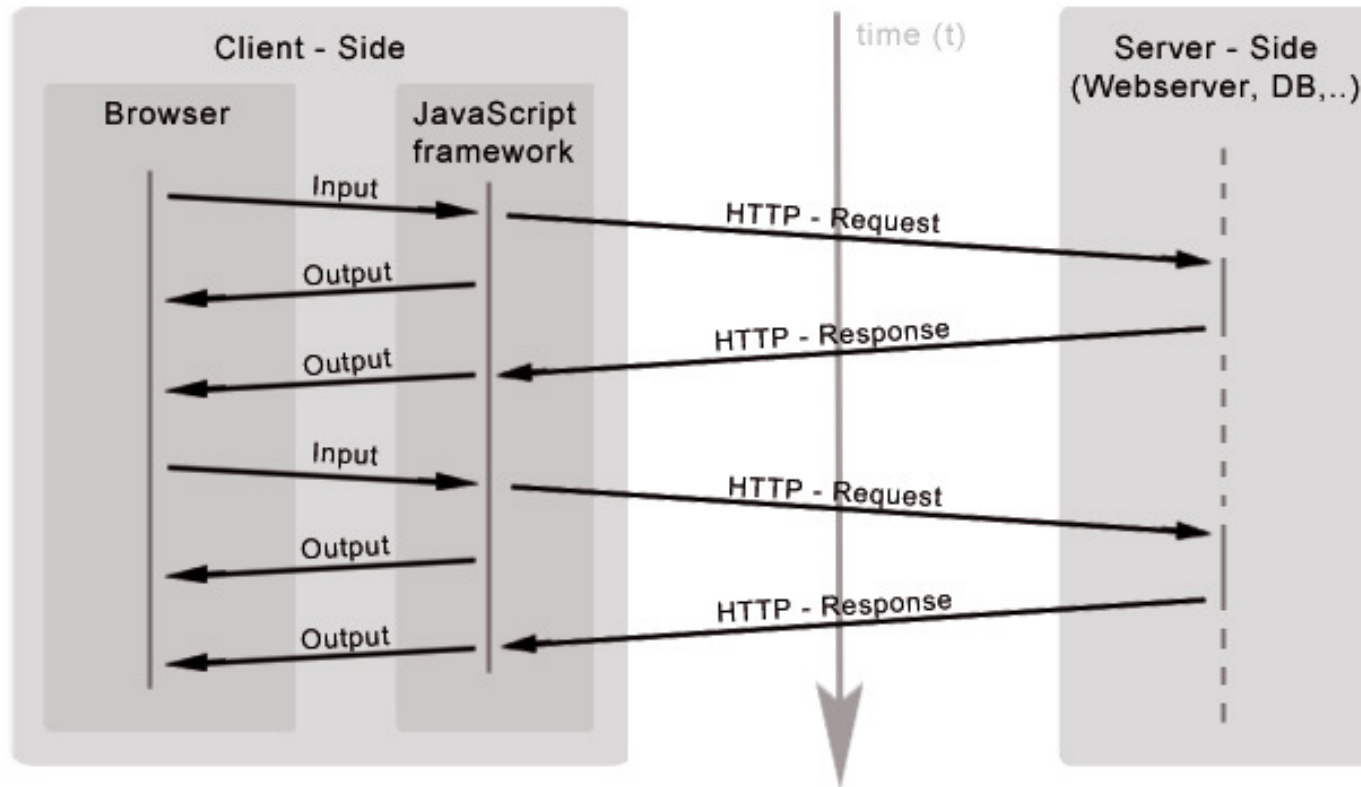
Client - Side

time (t)

Server - Side
(Webserver, DB,..)

Browser

JavaScript framework

Input

HTTP - Request

Output

HTTP - Response

Output

Input

HTTP - Request

Output

HTTP - Response

Output